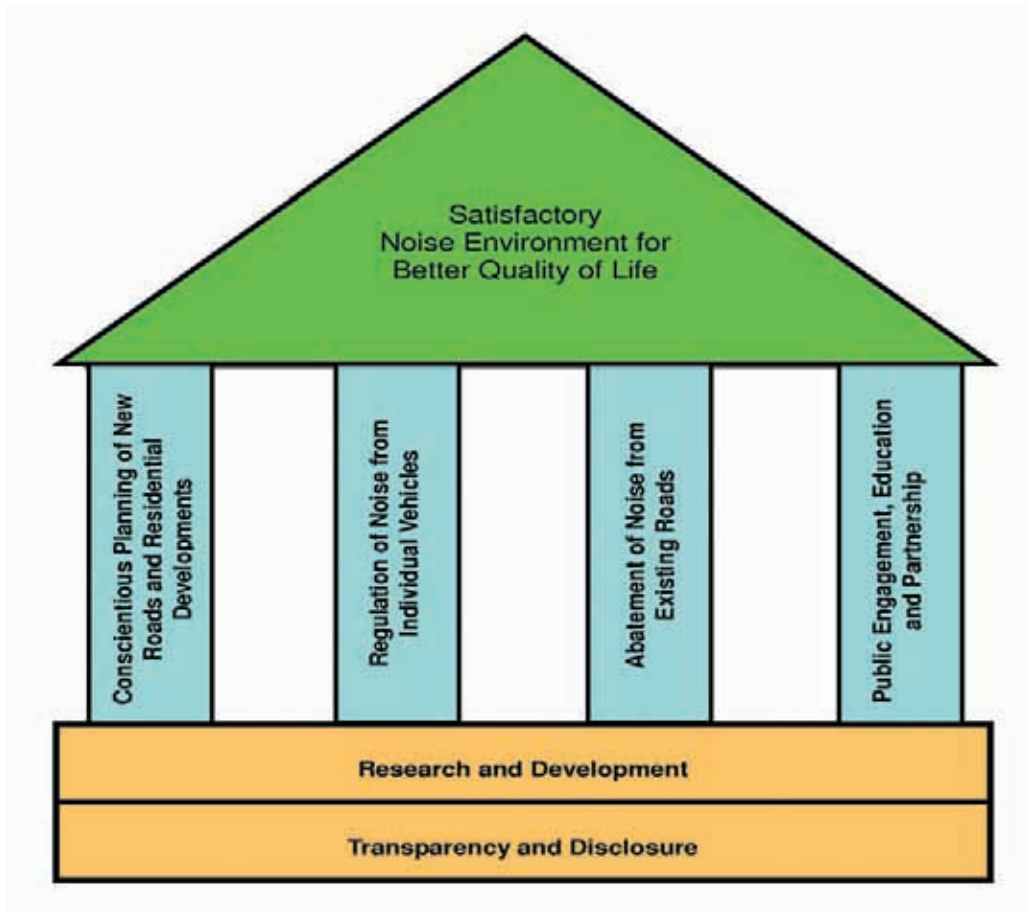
Satisfactory Noise Environment for Better Quality of Life

Conscientious Planning of New Roads and Residential Developments

Regulation of Noise from Individual Vehicles

Abatement of Noise from Existing Roads

Public Engagement, Education and Partnership

Research and Development

Transparency and Disclosure